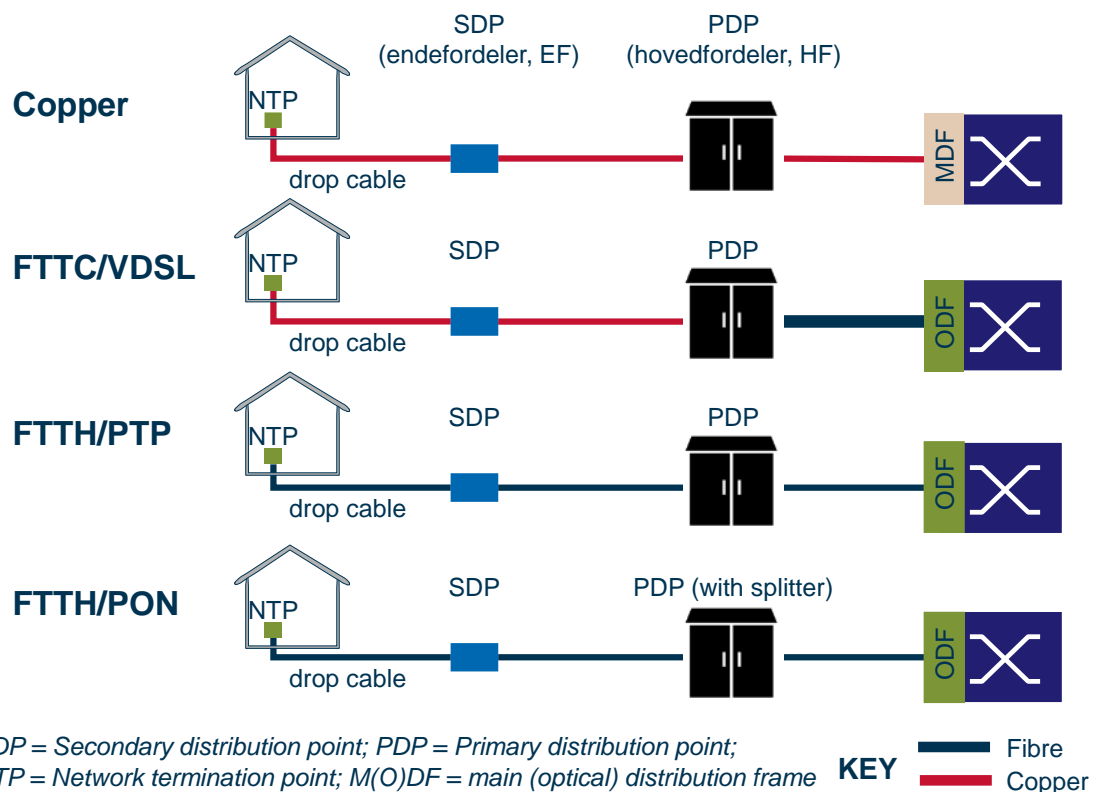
SDP (endefordeler, EF)

PDP (hovedfordeler, HF)

Copper

NTP

drop cable

MDF

FTTC/VDSL

SDP

PDP

NTP

drop cable

ODF

FTTH/PTP

SDP

PDP

NTP

drop cable

ODF

FTTH/PON

SDP

PDP (with splitter)

NTP

drop cable

ODF

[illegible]DP = Secondary distribution point; PDP = Primary distribution point;
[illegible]TP = Network termination point; M(O)DF = main (optical) distribution frame

KEY

Fibre

Copper